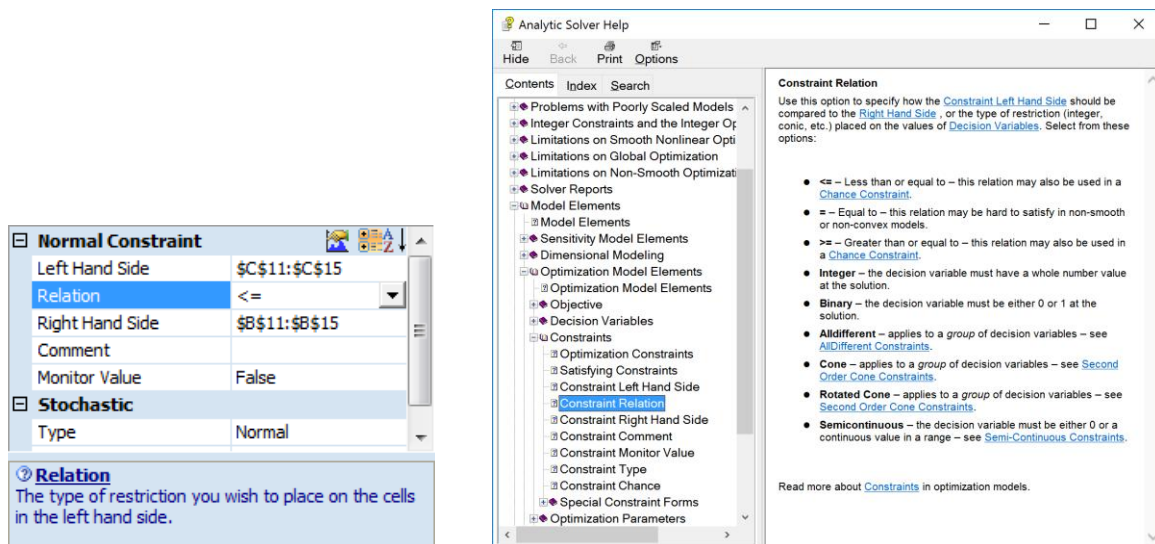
| Normal Constraint | |
|---|---|
| Left Hand Side | \$C\$11:\$C\$15 |
| Relation | <= |
| Right Hand Side | \$B\$11:\$B\$15 |
| Comment | |
| Monitor Value | False |

| Stochastic | |
|---|---|
| Type | Normal |

Relation
The type of restriction you wish to place on the cells in the left hand side.

Analytic Solver Help

Hide Back Print Options

Contents Index Search

Problems with Poorly Scaled Models
Integer Constraints and the Integer Op
Limitations on Smooth Nonlinear Opti
Limitations on Global Optimization
Limitations on Non-Smooth Optimizati
Solver Reports
Model Elements
Model Elements
Sensitivity Model Elements
Dimensional Modeling
Optimization Model Elements
Optimization Model Elements
Objective
Decision Variables
Constraints
Optimization Constraints
Satisfying Constraints
Constraint Left Hand Side
Constraint Relation
Constraint Right Hand Side
Constraint Comment
Constraint Monitor Value
Constraint Type
Constraint Chance
Special Constraint Forms
Optimization Parameters

Constraint Relation

Use this option to specify how the Constraint Left Hand Side should be compared to the Right Hand Side , or the type of restriction (integer, conic, etc.) placed on the values of Decision Variables. Select from these options:

- <= – Less than or equal to – this relation may also be used in a Chance Constraint.
- = – Equal to – this relation may be hard to satisfy in non-smooth or non-convex models.
- >= – Greater than or equal to – this relation may also be used in a Chance Constraint.
- Integer – the decision variable must have a whole number value at the solution.
- Binary – the decision variable must be either 0 or 1 at the solution.
- Alldifferent – applies to a group of decision variables – see AllDifferent Constraints.
- Cone – applies to a group of decision variables – see Second Order Cone Constraints.
- Rotated Cone – applies to a group of decision variables – see Second Order Cone Constraints.
- Semicontinuous – the decision variable must be either 0 or a continuous value in a range – see Semi-Continuous Constraints.

Read more about Constraints in optimization models.